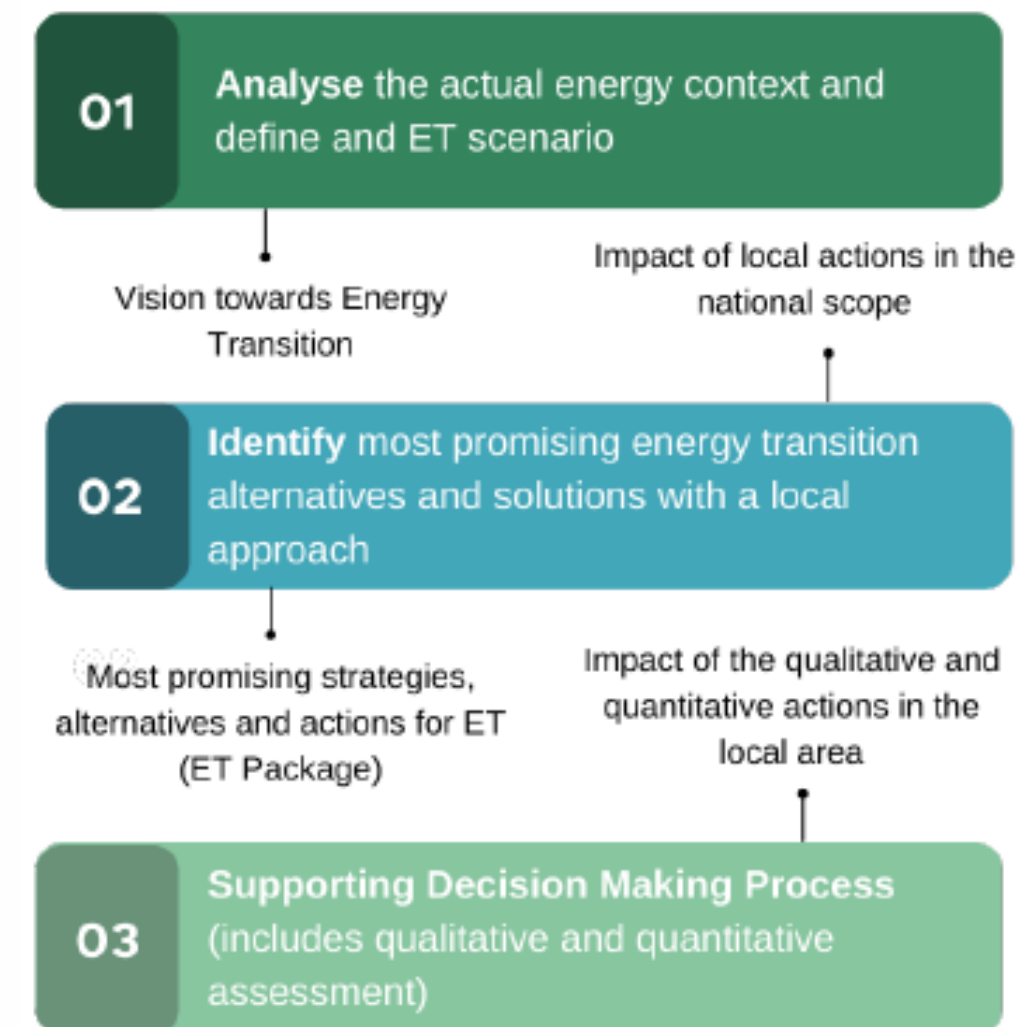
01

**Analyse** the actual energy context and define and ET scenario

Vision towards Energy Transition

Impact of local actions in the national scope

02

**Identify** most promising energy transition alternatives and solutions with a local approach

Most promising strategies, alternatives and actions for ET (ET Package)

Impact of the qualitative and quantitative actions in the local area

03

**Supporting Decision Making Process** (includes qualitative and quantitative assessment)